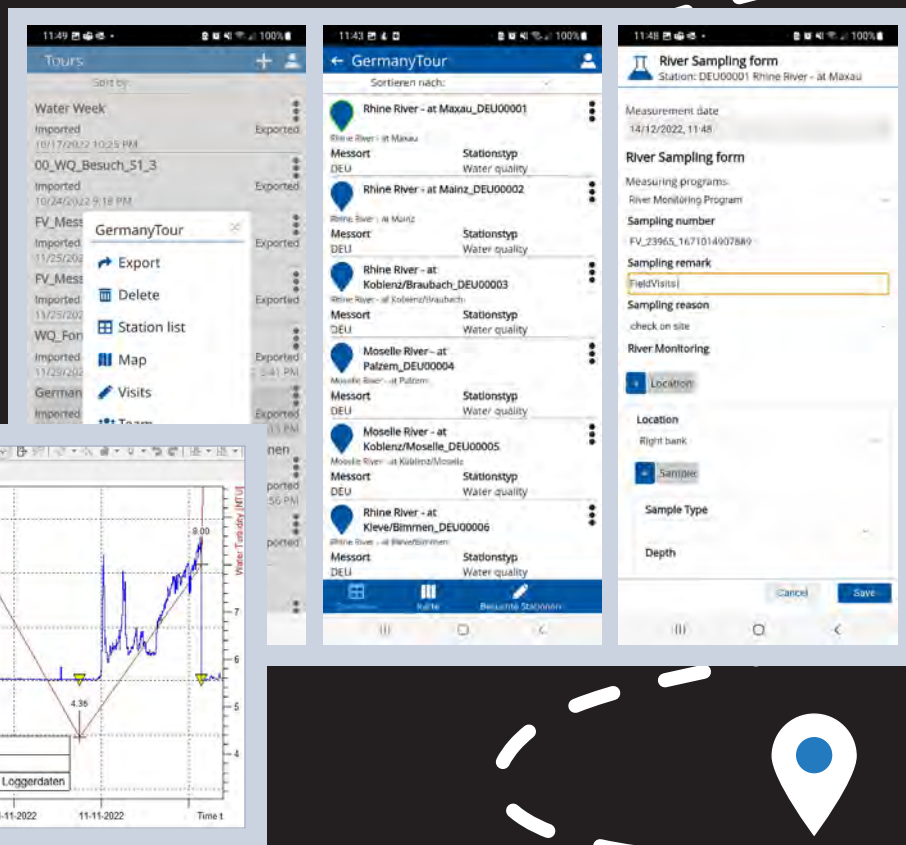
11:49 100%
Tours
Sort by:
Water Week
Imported 10/17/2022 10:25 PM
Exported
00_WQ_Besuch_51_3
Imported 10/24/2022 9:18 PM
Exported
FV_Mess
Imported 11/25/202
Exported
FV_Mess
Imported 11/25/202
Exported
WQ_For
Imported 11/29/202
Exported
German
Imported
Exported

GermanyTour
Export
Delete
Station list
Map
Visits
Team

11:43 100%
← GermanyTour
Sortieren nach:
Rhine River - at Maxau_DEU00001
Rhine River - at Maxau
Messort DEU
Stationstyp Water quality
Rhine River - at Mainz_DEU00002
Rhine River - at Mainz
Messort DEU
Stationstyp Water quality
Rhine River - at Koblenz/Braubach_DEU00003
Rhine River - at Koblenz/Braubach
Messort DEU
Stationstyp Water quality
Moselle River - at Palzem_DEU00004
Moselle River - at Palzem
Messort DEU
Stationstyp Water quality
Moselle River - at Koblenz/Moselle_DEU00005
Moselle River - at Koblenz/Moselle
Messort DEU
Stationstyp Water quality
Rhine River - at Kleve/Bimmen_DEU00006
Rhine River - at Kleve/Bimmen
Messort DEU
Stationstyp Water quality
Übersicht Karte Besuchte Stationen

11:48 100%
River Sampling form
Station: DEU00001 Rhine River - at Maxau
Measurement date
14/12/2022, 11:48
River Sampling form
Measuring programs
River Monitoring Program
Sampling number
FV_23965_1671014907889
Sampling remark
FieldVisits
Sampling reason
check on site
River Monitoring
+ Location
Location
Right bank
+ Sample
Sample Type
Depth
Cancel
Save

8.00
4.36
Water Turbidity [NTU]
7
6
5
4
Loggerdaten
11-11-2022
11-11-2022
Time t